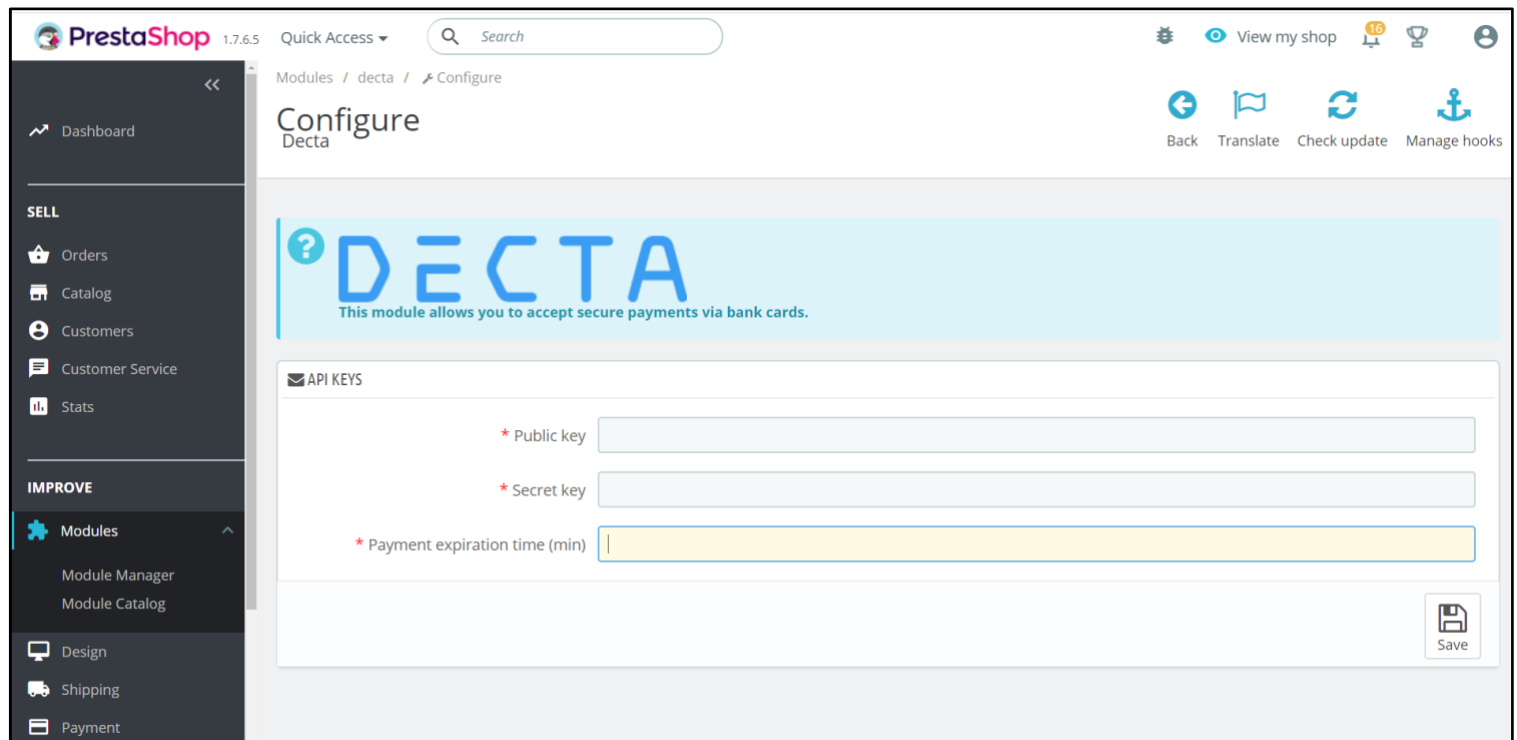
PrestaShop 1.7.6.5 Quick Access Search

View my shop 16

Dashboard

SELL

Orders

Catalog

Customers

Customer Service

Stats

IMPROVE

Modules

Module Manager

Module Catalog

Design

Shipping

Payment

Modules / decta / Configure

Configure
Decta

Back Translate Check update Manage hooks

DECTA
This module allows you to accept secure payments via bank cards.

API KEYS

* Public key

* Secret key

* Payment expiration time (min)

Save